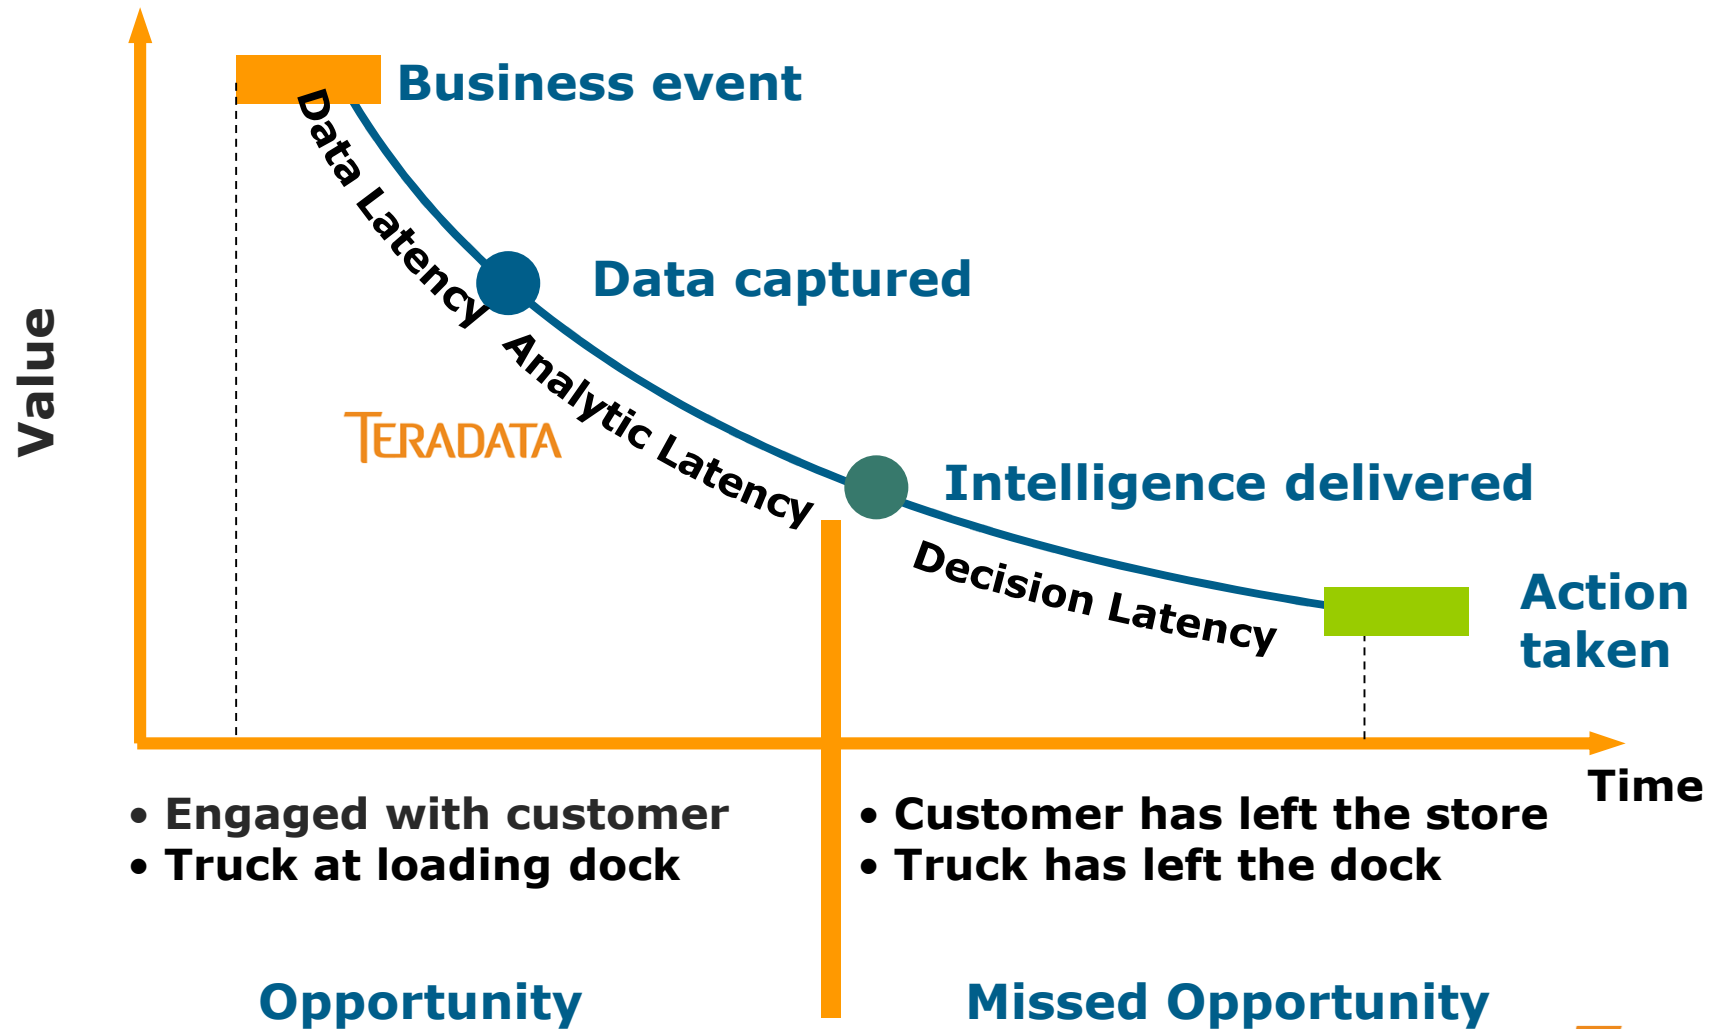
Business event

Data Latency

Data captured

Value

TERADATA

Analytic Latency

Intelligence delivered

Decision Latency

Action taken

Time

• Engaged with customer
• Truck at loading dock

• Customer has left the store
• Truck has left the dock

Opportunity

Missed Opportunity